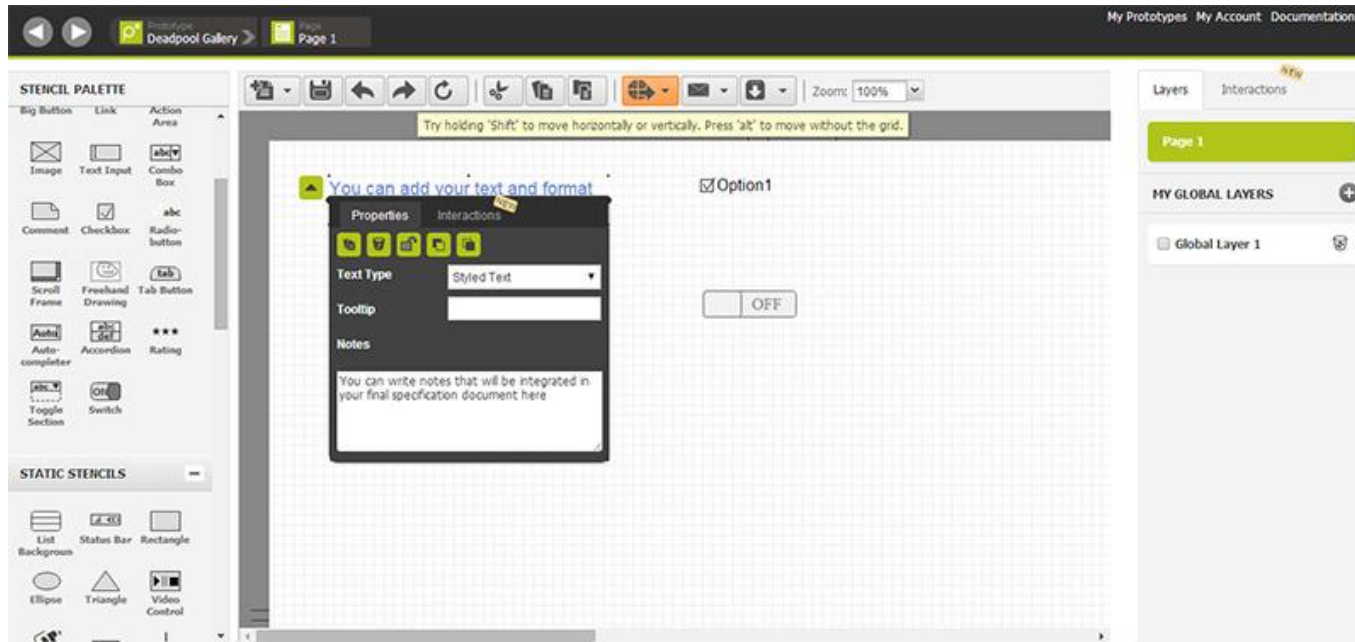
Prototype
Deadpool Gallery

Page
Page 1

My Prototypes My Account Documentation

STENCIL PALETTE

Big Button
Link
Action Area

Image
Text Input
abc
Combo Box

Comment
Checkbox
abc
Radio-button

Scroll Frame
Freehand Drawing
tab
Tab Button

Auto
Auto-completer
abc def
Accordion
★★★
Rating

abc
Toggle Section
ON
Switch

STATIC STENCILS

List Backgroun
Status Bar
Rectangle

Ellipse
Triangle
Video Control

Zoom: 100%

Try holding 'Shift' to move horizontally or vertically. Press 'alt' to move without the grid.

You can add your text and format

Properties
Interactions
NEW

Text Type
Styled Text

Tooltip

Notes

You can write notes that will be integrated in your final specification document here

Option1

OFF

Layers
Interactions
NEW

Page 1

MY GLOBAL LAYERS

Global Layer 1